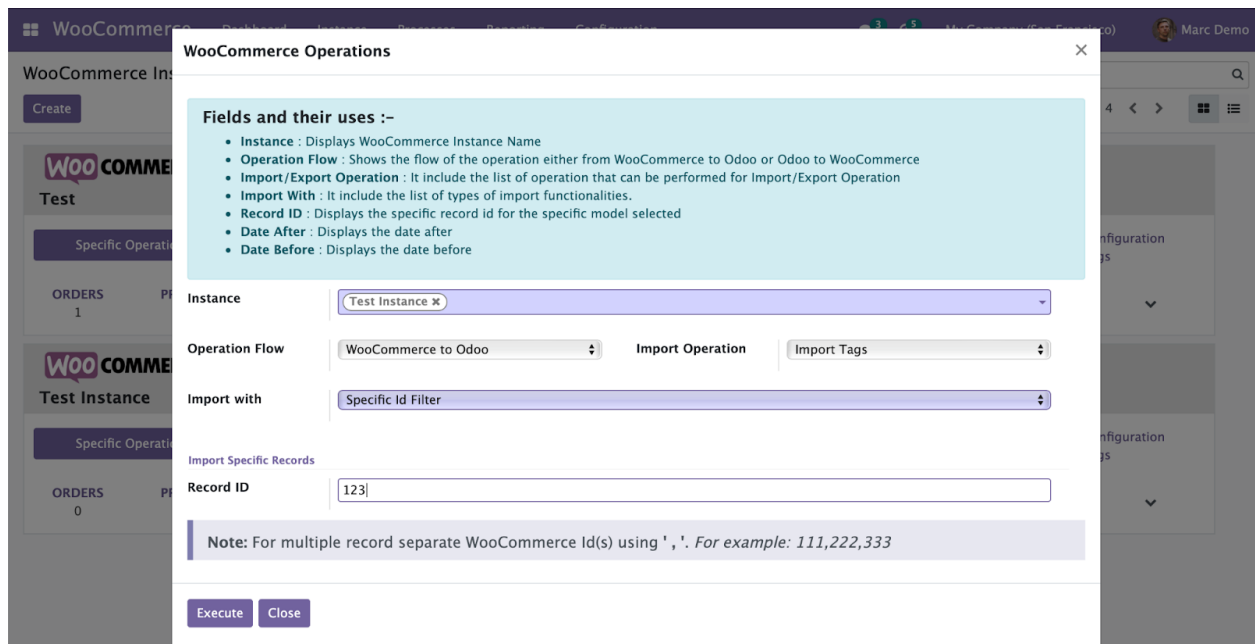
WooCommerce Dashboard Instances Processes Reporting Configuration
3 5 My Company (San Francisco) Marc Demo

WooCommerce Ins

Create

WOO COMME
Test

Specific Operati

ORDERS
1

WOO COMME
Test Instance

Specific Operati

ORDERS
0

4 < >

nfiguration
gs

nfiguration
gs

WooCommerce Operations

×

Fields and their uses :-
• Instance : Displays WooCommerce Instance Name
• Operation Flow : Shows the flow of the operation either from WooCommerce to Odoo or Odoo to WooCommerce
• Import/Export Operation : It include the list of operation that can be performed for Import/Export Operation
• Import With : It include the list of types of import functionalities.
• Record ID : Displays the specific record id for the specific model selected
• Date After : Displays the date after
• Date Before : Displays the date before

Instance Test Instance ×

Operation Flow WooCommerce to Odoo Import Operation Import Tags

Import with Specific Id Filter

Import Specific Records

Record ID 123

Note: For multiple record separate WooCommerce Id(s) using ' , '. For example: 111,222,333

Execute Close